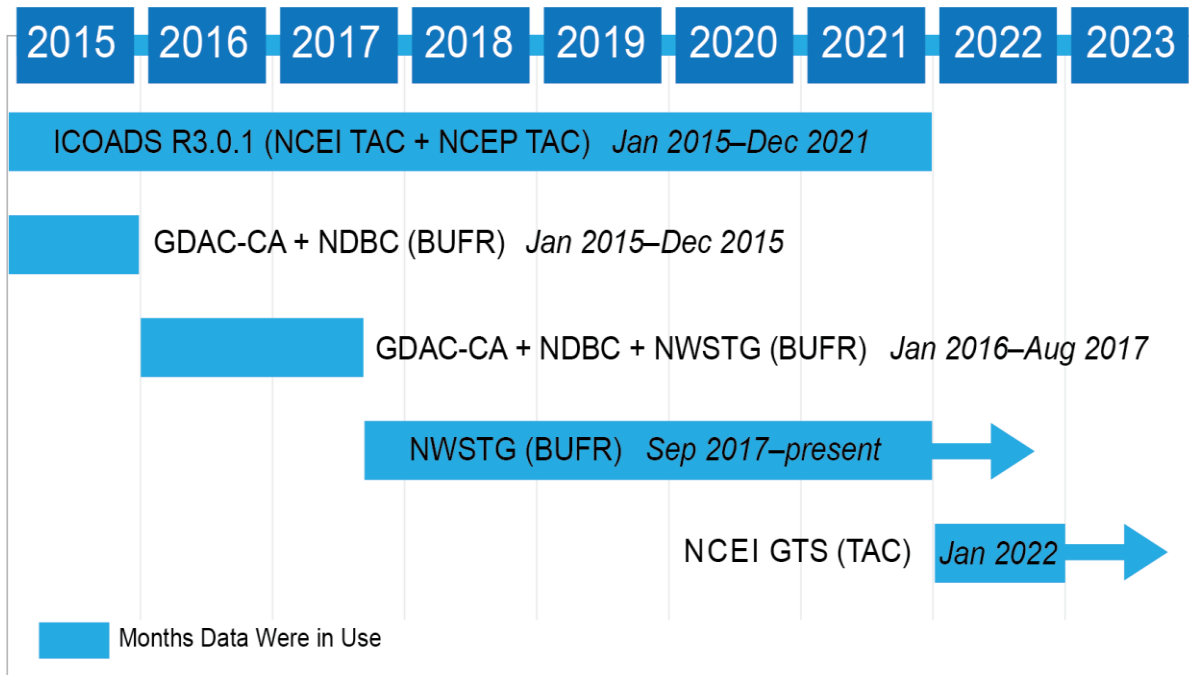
2015 2016 2017 2018 2019 2020 2021 2022 2023

ICOADS R3.0.1 (NCEI TAC + NCEP TAC) *Jan 2015–Dec 2021*

GDAC-CA + NDBC (BUFR) *Jan 2015–Dec 2015*

GDAC-CA + NDBC + NWSTG (BUFR) *Jan 2016–Aug 2017*

NWSTG (BUFR) *Sep 2017–present*

NCEI GTS (TAC) *Jan 2022*

Months Data Were in Use